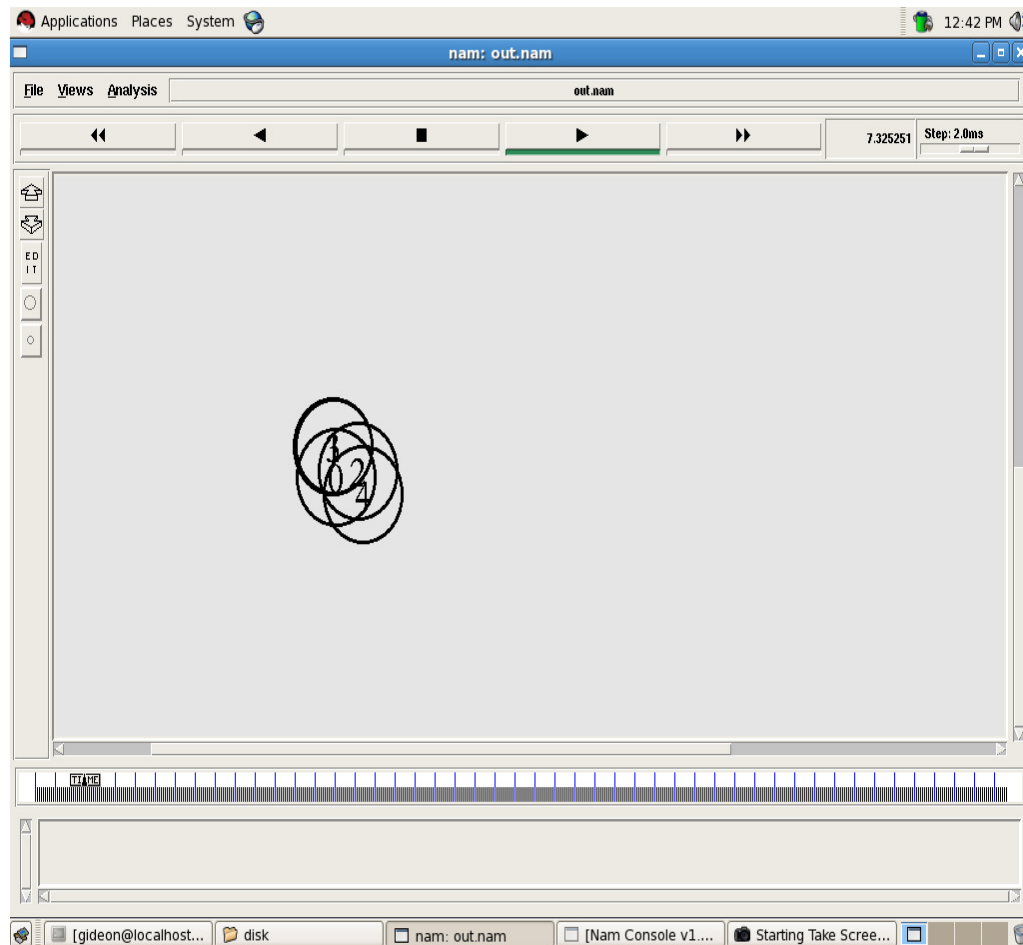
Applications Places System

12:42 PM

nam: out.nam

File Views Analysis

out.nam

7.325251

Step: 2.0ms

ED IT

3

0 2

4

TIME

[gideon@localhost...

disk

nam: out.nam

[Nam Console v1....

Starting Take Scree...